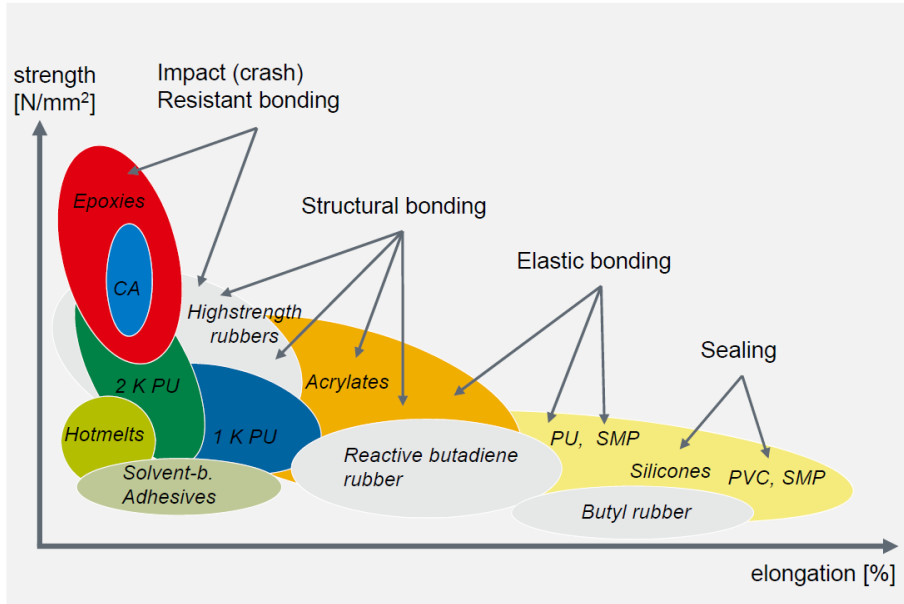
strength [N/mm$^2$]

Impact (crash) Resistant bonding

Structural bonding

Elastic bonding

Sealing

Epoxies

CA

Highstrength rubbers

2 K PU

Acrylates

1 K PU

Hotmelts

Reactive butadiene rubber

PU, SMP

Silicones

PVC, SMP

Solvent-b. Adhesives

Butyl rubber

elongation [%]